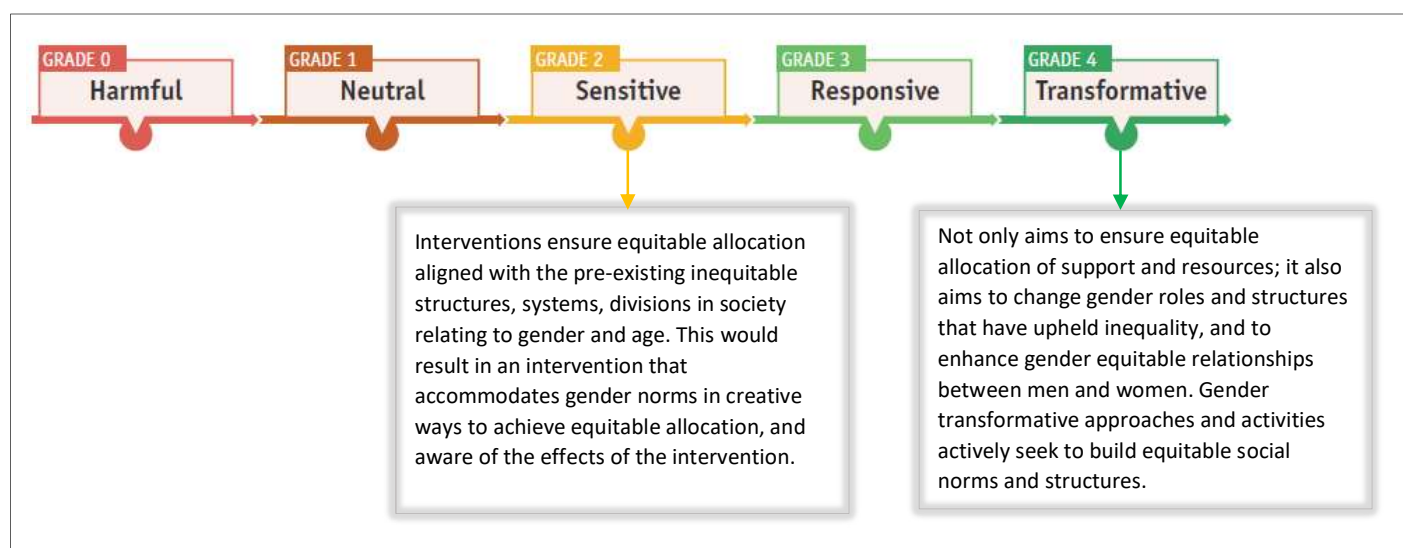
GRADE 0
Harmful

GRADE 1
Neutral

GRADE 2
Sensitive

GRADE 3
Responsive

GRADE 4
Transformative

Interventions ensure equitable allocation aligned with the pre-existing inequitable structures, systems, divisions in society relating to gender and age. This would result in an intervention that accommodates gender norms in creative ways to achieve equitable allocation, and aware of the effects of the intervention.

Not only aims to ensure equitable allocation of support and resources; it also aims to change gender roles and structures that have upheld inequality, and to enhance gender equitable relationships between men and women. Gender transformative approaches and activities actively seek to build equitable social norms and structures.